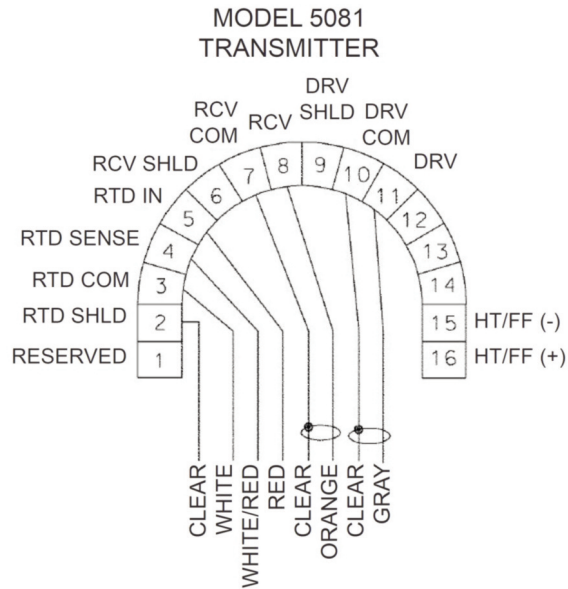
MODEL 5081
TRANSMITTER

RCV COM
RCV
DRV SHLD
DRV COM
DRV
RCV SHLD
RTD IN
RTD SENSE
RTD COM
RTD SHLD
RESERVED

1
2
3
4
5
6
7
8
9
10
11
12
13
14
15
16

HT/FF (-)
HT/FF (+)

CLEAR
WHITE
WHITE/RED
RED
CLEAR
ORANGE
CLEAR
GRAY